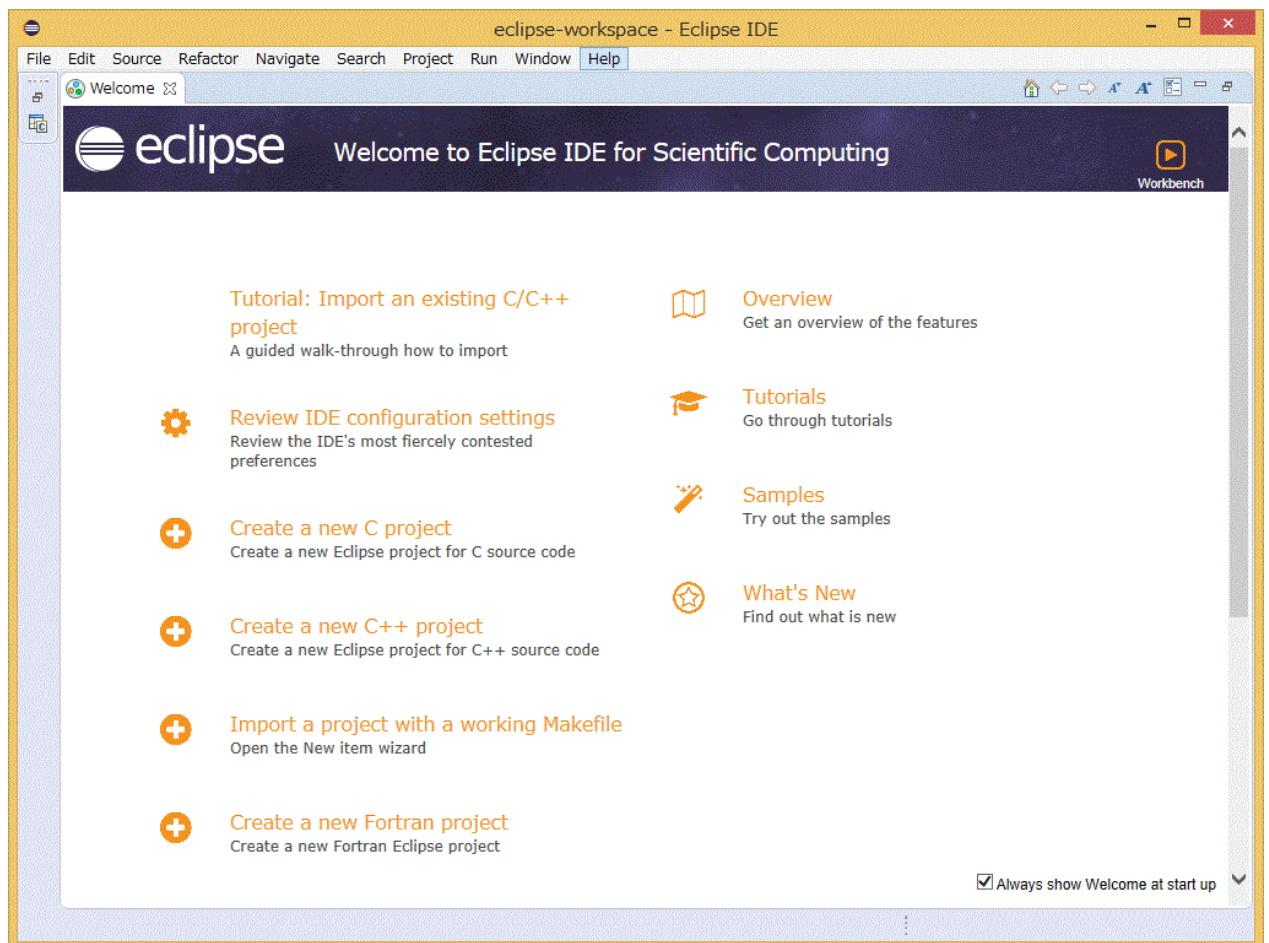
eclipse-workspace - Eclipse IDE

File Edit Source Refactor Navigate Search Project Run Window Help

Welcome

eclipse Welcome to Eclipse IDE for Scientific Computing

Workbench

Tutorial: Import an existing C/C++ project
A guided walk-through how to import

Review IDE configuration settings
Review the IDE's most fiercely contested preferences

Create a new C project
Create a new Eclipse project for C source code

Create a new C++ project
Create a new Eclipse project for C++ source code

Import a project with a working Makefile
Open the New item wizard

Create a new Fortran project
Create a new Fortran Eclipse project

Overview
Get an overview of the features

Tutorials
Go through tutorials

Samples
Try out the samples

What's New
Find out what is new

Always show Welcome at start up